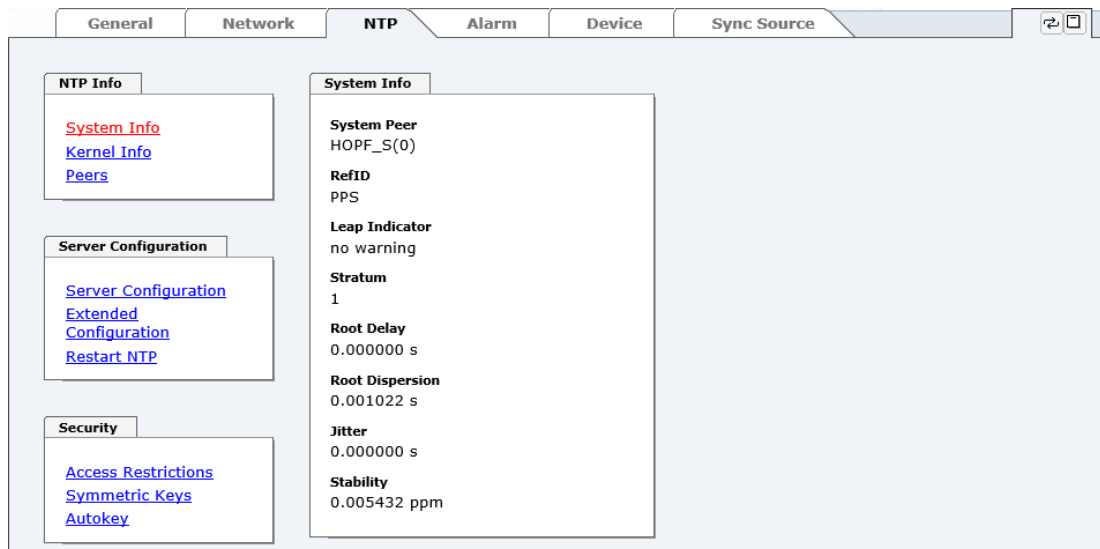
General Network NTP Alarm Device Sync Source

NTP Info

System Info
Kernel Info
Peers

Server Configuration

Server Configuration
Extended Configuration
Restart NTP

Security

Access Restrictions
Symmetric Keys
Autokey

System Info

System Peer
HOPF_S(0)

RefID
PPS

Leap Indicator
no warning

Stratum
1

Root Delay
0.000000 s

Root Dispersion
0.001022 s

Jitter
0.000000 s

Stability
0.005432 ppm